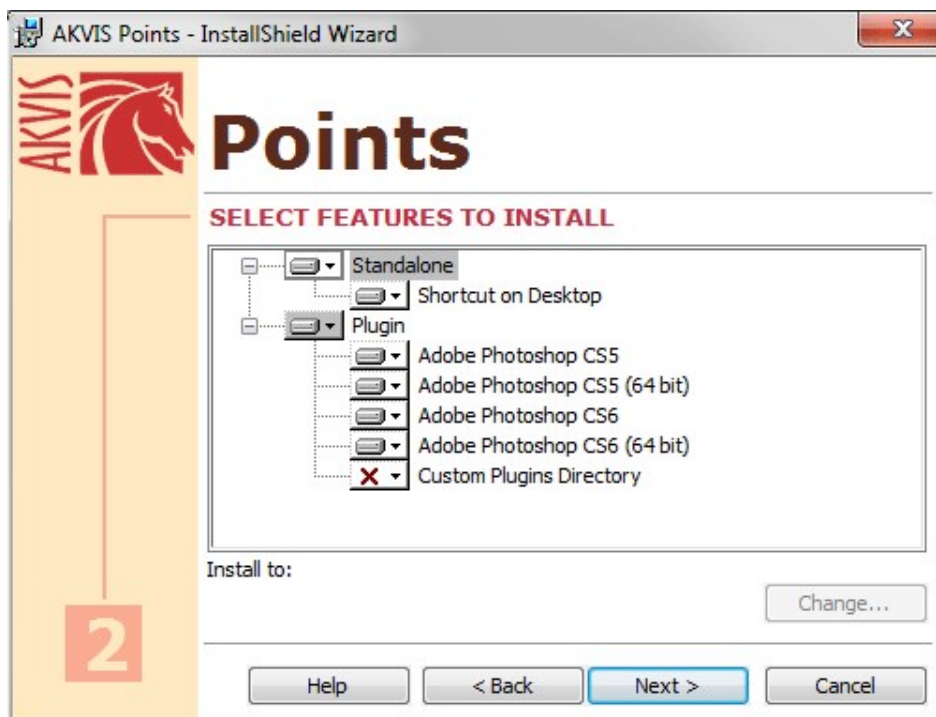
AKVIS Points - InstallShield Wizard

AKVIS

Points

SELECT FEATURES TO INSTALL

Standalone
Shortcut on Desktop
Plugin
Adobe Photoshop CS5
Adobe Photoshop CS5 (64 bit)
Adobe Photoshop CS6
Adobe Photoshop CS6 (64 bit)
Custom Plugins Directory

Install to:

Change...

2

Help
< Back
Next >
Cancel